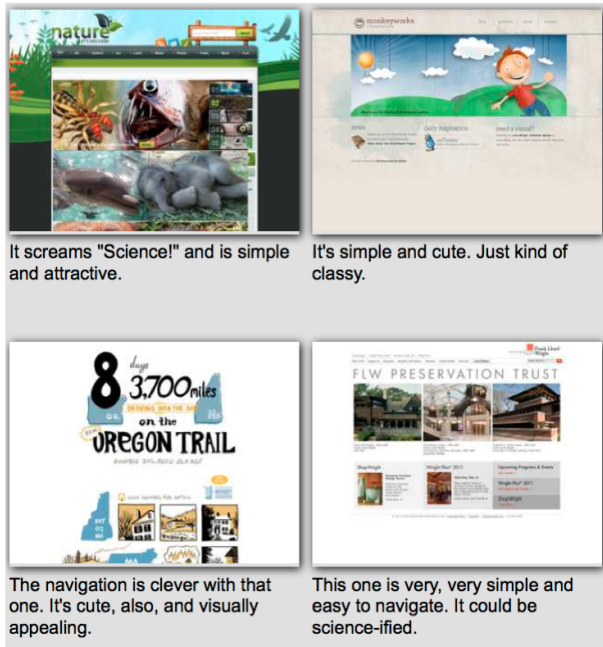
nature

It screams "Science!" and is simple and attractive.

monkeyworks

daily inspiration

need a visual?

It's simple and cute. Just kind of classy.

8 days

3,700 miles

on the

OREGON TRAIL

The navigation is clever with that one. It's cute, also, and visually appealing.

FLW PRESERVATION TRUST

Upcoming Programs & Events

This one is very, very simple and easy to navigate. It could be science-ified.